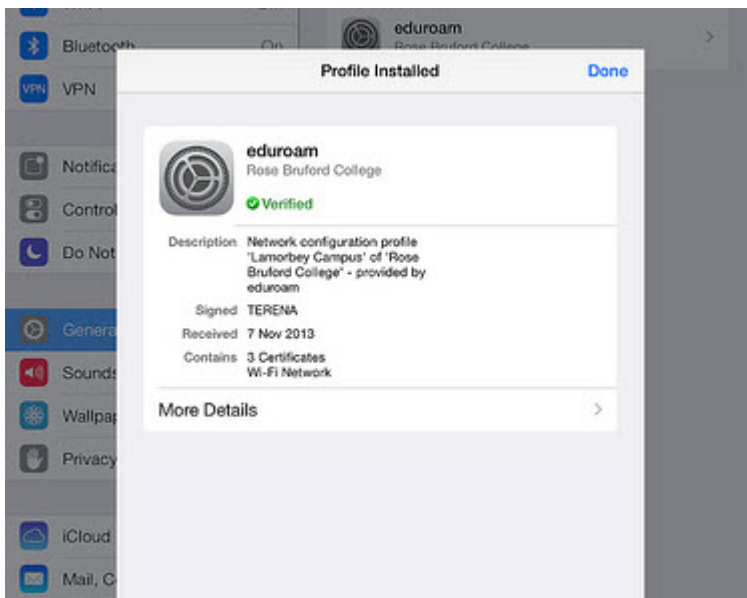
Bluetooth On

VPN

Notifica

Control

Do Not

Genera

Sounds

Wallpap

Privacy

iCloud

Mail, C

eduroam
Rose Bruford College

Profile Installed

Done

eduroam
Rose Bruford College

Verified

Description Network configuration profile 'Lamorbey Campus' of 'Rose Bruford College' - provided by eduroam

Signed TERENA

Received 7 Nov 2013

Contains 3 Certificates
Wi-Fi Network

More Details